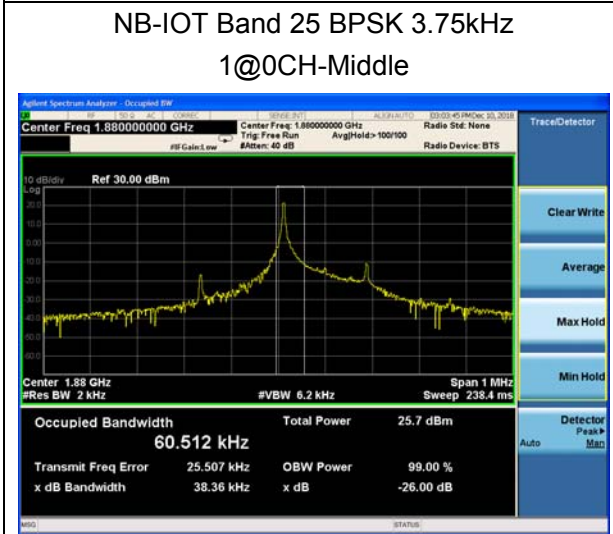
NB-IOT Band 25 BPSK 3.75kHz
1@0CH-Middle

Agilent Spectrum Analyzer - Occupied BW

RF 50 Ω AC CORREC SENSE:INT ALIGN AUTO 03:03:45 PM Dec 10, 2018

Center Freq 1.880000000 GHz

Center Freq: 1.880000000 GHz
Trig: Free Run Avg|Hold:> 100/100
#Atten: 40 dB

#IFGain:Low

Radio Std: None

Radio Device: BTS

Trace/Detector

10 dB/div Ref 30.00 dBm
Log

20.0
10.0
0.00
-10.0
-20.0
-30.0
-40.0
-50.0
-60.0

Center 1.88 GHz
#Res BW 2 kHz
#VBW 6.2 kHz
Span 1 MHz
Sweep 238.4 ms

Clear Write

Average

Max Hold

Min Hold

Detector
Peak
Auto Man

Occupied Bandwidth
60.512 kHz

Total Power 25.7 dBm

Transmit Freq Error 25.507 kHz
OBW Power 99.00 %

x dB Bandwidth 38.36 kHz
x dB -26.00 dB

MSG
STATUS